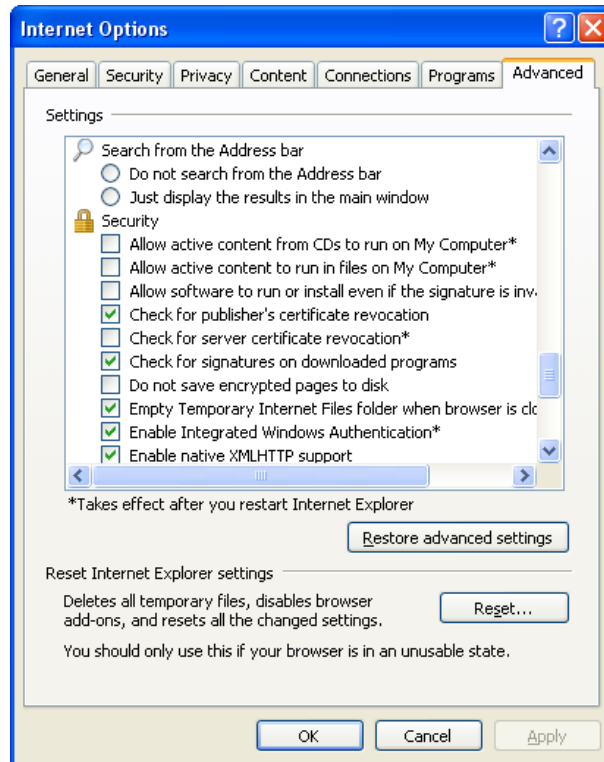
Internet Options

General | Security | Privacy | Content | Connections | Programs | Advanced

Settings

Search from the Address bar
Do not search from the Address bar
Just display the results in the main window
Security
Allow active content from CDs to run on My Computer*
Allow active content to run in files on My Computer*
Allow software to run or install even if the signature is inv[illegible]
Check for publisher's certificate revocation
Check for server certificate revocation*
Check for signatures on downloaded programs
Do not save encrypted pages to disk
Empty Temporary Internet Files folder when browser is cl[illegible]
Enable Integrated Windows Authentication*
Enable native XMLHTTP support

*Takes effect after you restart Internet Explorer

Restore advanced settings

Reset Internet Explorer settings

Deletes all temporary files, disables browser add-ons, and resets all the changed settings.

Reset...

You should only use this if your browser is in an unusable state.

OK
Cancel
Apply